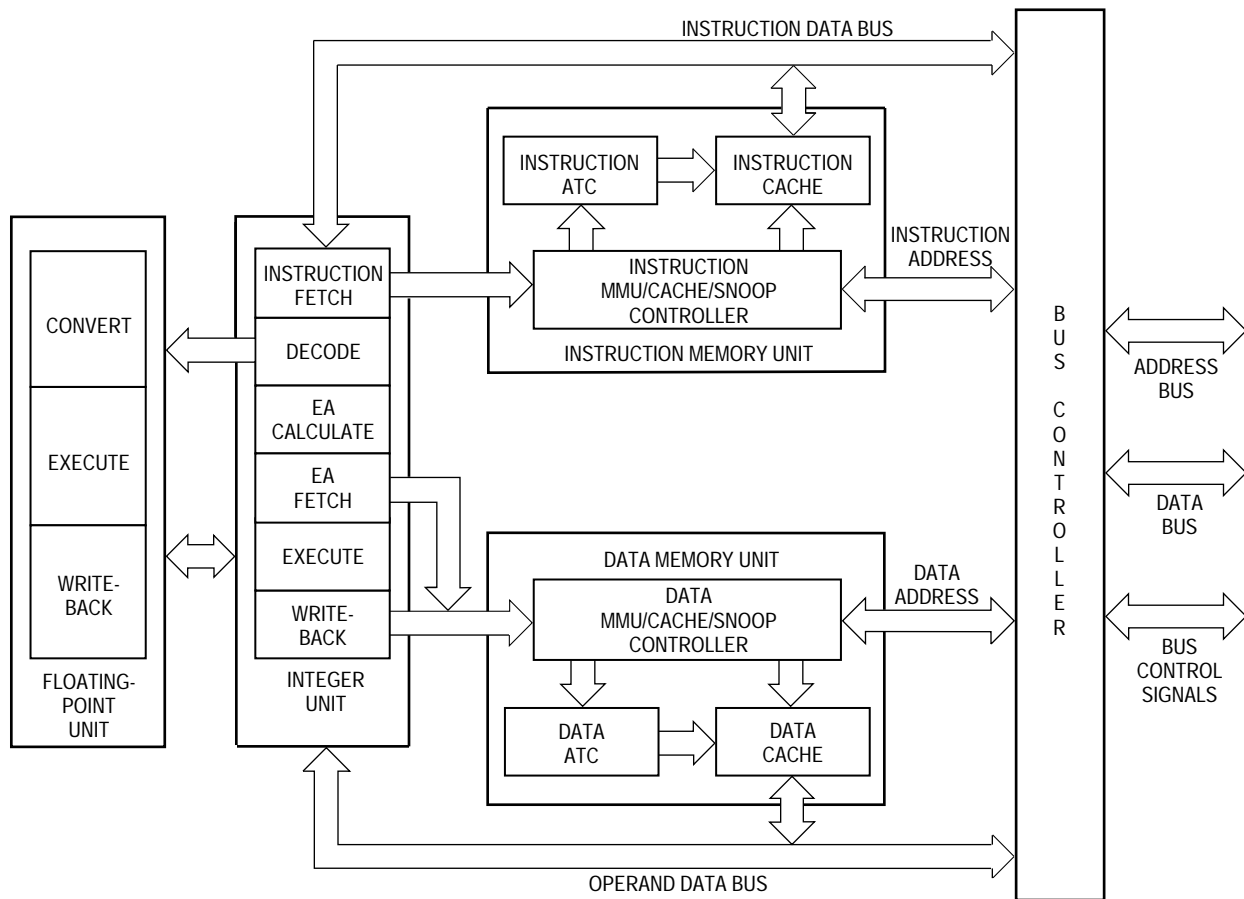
INSTRUCTION DATA BUS

INSTRUCTION ATC

INSTRUCTION CACHE

INSTRUCTION ADDRESS

INSTRUCTION MMU/CACHE/SNOOP CONTROLLER

INSTRUCTION MEMORY UNIT

CONVERT

EXECUTE

WRITE-BACK

FLOATING-POINT UNIT

INSTRUCTION FETCH

DECODE

EA CALCULATE

EA FETCH

EXECUTE

WRITE-BACK

INTEGER UNIT

DATA MEMORY UNIT

DATA MMU/CACHE/SNOOP CONTROLLER

DATA ADDRESS

DATA ATC

DATA CACHE

OPERAND DATA BUS

B U S C O N T R O L L E R

ADDRESS BUS

DATA BUS

BUS CONTROL SIGNALS